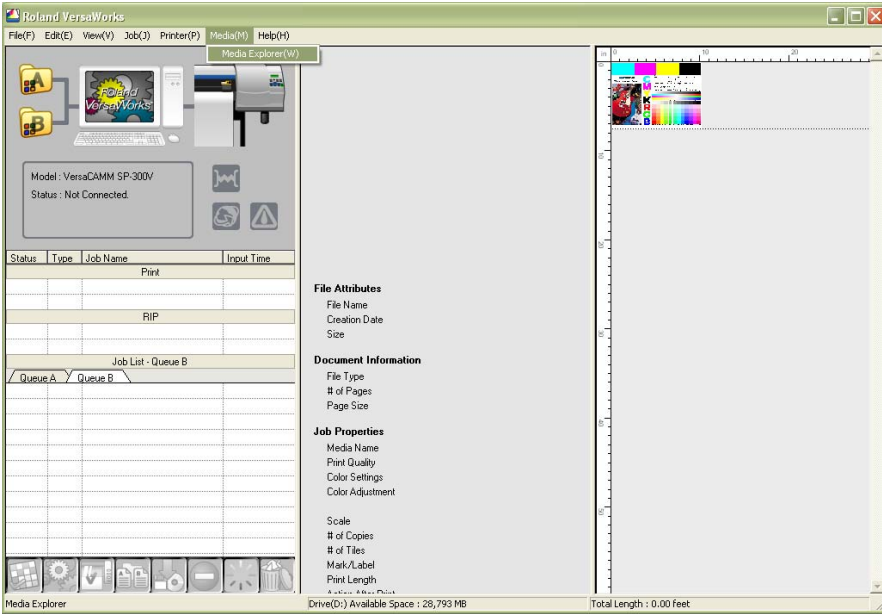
Roland VersaWorks

File(F) Edit(E) View(V) Job(J) Printer(P) Media(M) Help(H)

Media Explorer(W)

A

B

Roland VersaWorks

Model : VersaCAMM SP-300V
Status : Not Connected.

| Status | Type | Job Name | Input Time |
|---|---|---|---|
| Print | | | |
| RIP | | | |

Job List - Queue B

Queue A Queue B

File Attributes
File Name
Creation Date
Size

Document Information
File Type
# of Pages
Page Size

Job Properties
Media Name
Print Quality
Color Settings
Color Adjustment

Scale
# of Copies
# of Tiles
Mark/Label
Print Length
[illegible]

0 10 20

Media Explorer

Drive(D:) Available Space : 28,793 MB

Total Length : 0.00 feet